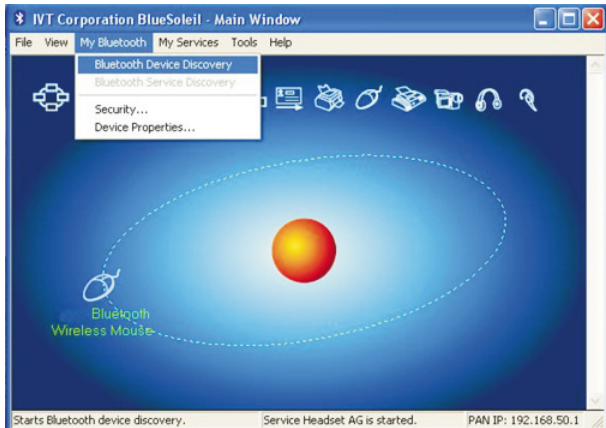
IVT Corporation BlueSoleil - Main Window

File View My Bluetooth My Services Tools Help

Bluetooth Device Discovery
Bluetooth Service Discovery
Security...
Device Properties...

Bluetooth Wireless Mouse

Starts Bluetooth device discovery. Service Headset AG is started. PAN IP: 192.168.50.1